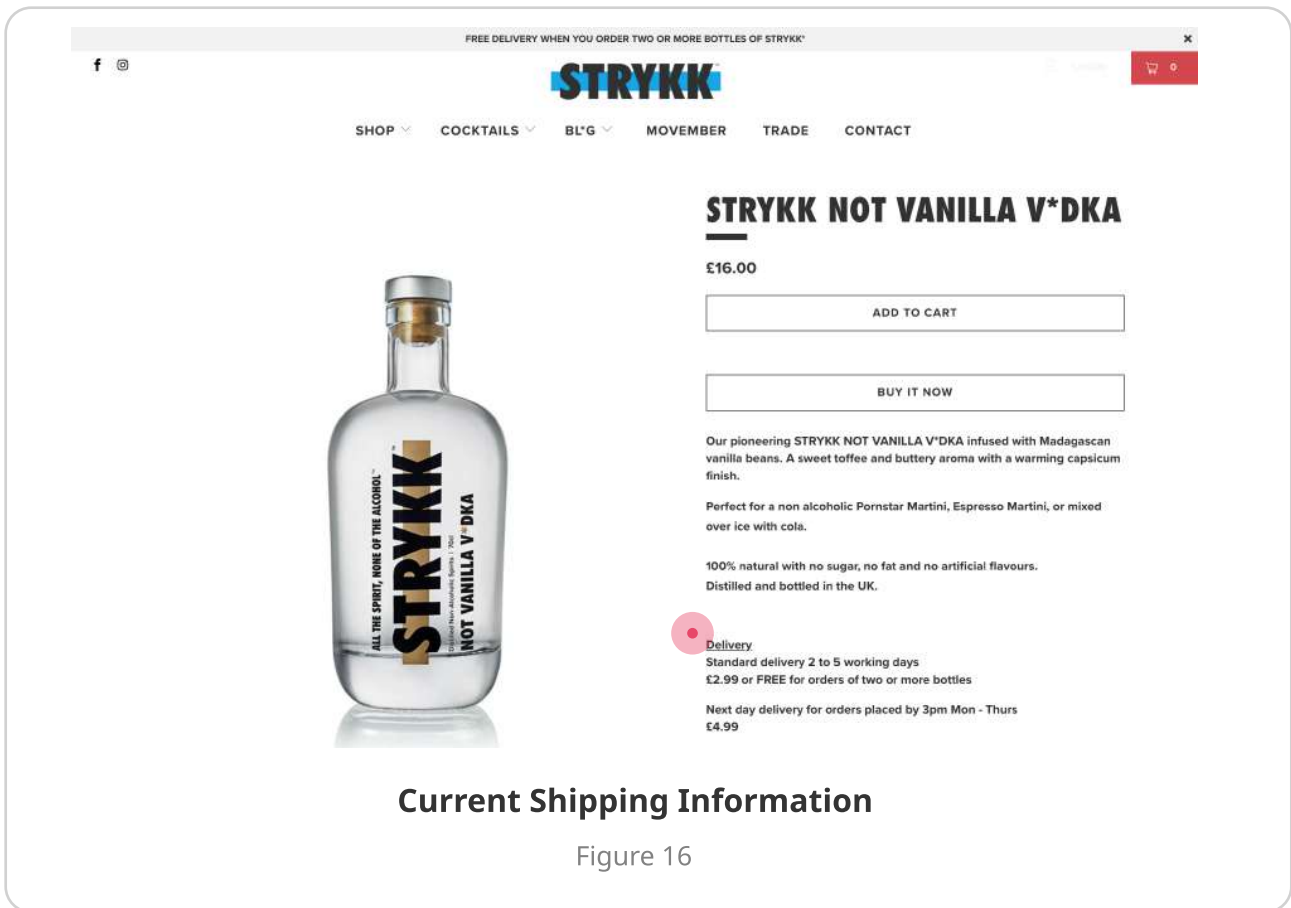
FREE DELIVERY WHEN YOU ORDER TWO OR MORE BOTTLES OF STRYKK*

×

STRYKK

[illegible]

0

SHOP COCKTAILS BL*G MOVEMBER TRADE CONTACT

ALL THE SPIRIT, NONE OF THE ALCOHOL

STRYKK

NOT VANILLA V*DKA

STRYKK NOT VANILLA V*DKA

£16.00

ADD TO CART

BUY IT NOW

Our pioneering STRYKK NOT VANILLA V*DKA infused with Madagascan vanilla beans. A sweet toffee and buttery aroma with a warming capsicum finish.

Perfect for a non alcoholic Pornstar Martini, Espresso Martini, or mixed over ice with cola.

100% natural with no sugar, no fat and no artificial flavours. Distilled and bottled in the UK.

Delivery
Standard delivery 2 to 5 working days
£2.99 or FREE for orders of two or more bottles

Next day delivery for orders placed by 3pm Mon - Thurs
£4.99

Current Shipping Information

Figure 16